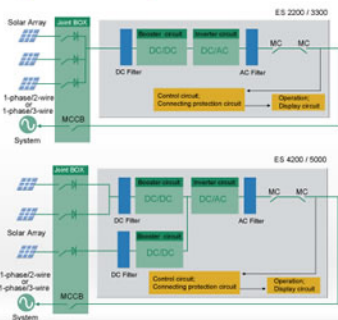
ES 2200 / 3300

Solar Array

Joint BOX

Booster circuit

DC/DC

Inverter circuit

DC/AC

MC

MC

DC Filter

AC Filter

1-phase/2-wire or 1-phase/3-wire

Control circuit; Connecting protection circuit

Operation; Display circuit

MCCB

System

ES 4200 / 5000

Joint BOX

Booster circuit

DC/DC

Inverter circuit

DC/AC

MC

MC

DC Filter

Solar Array

Booster circuit

DC/DC

AC Filter

DC Filter

1-phase/2-wire or 1-phase/3-wire

Control circuit; Connecting protection circuit

Operation; Display circuit

MCCB

System